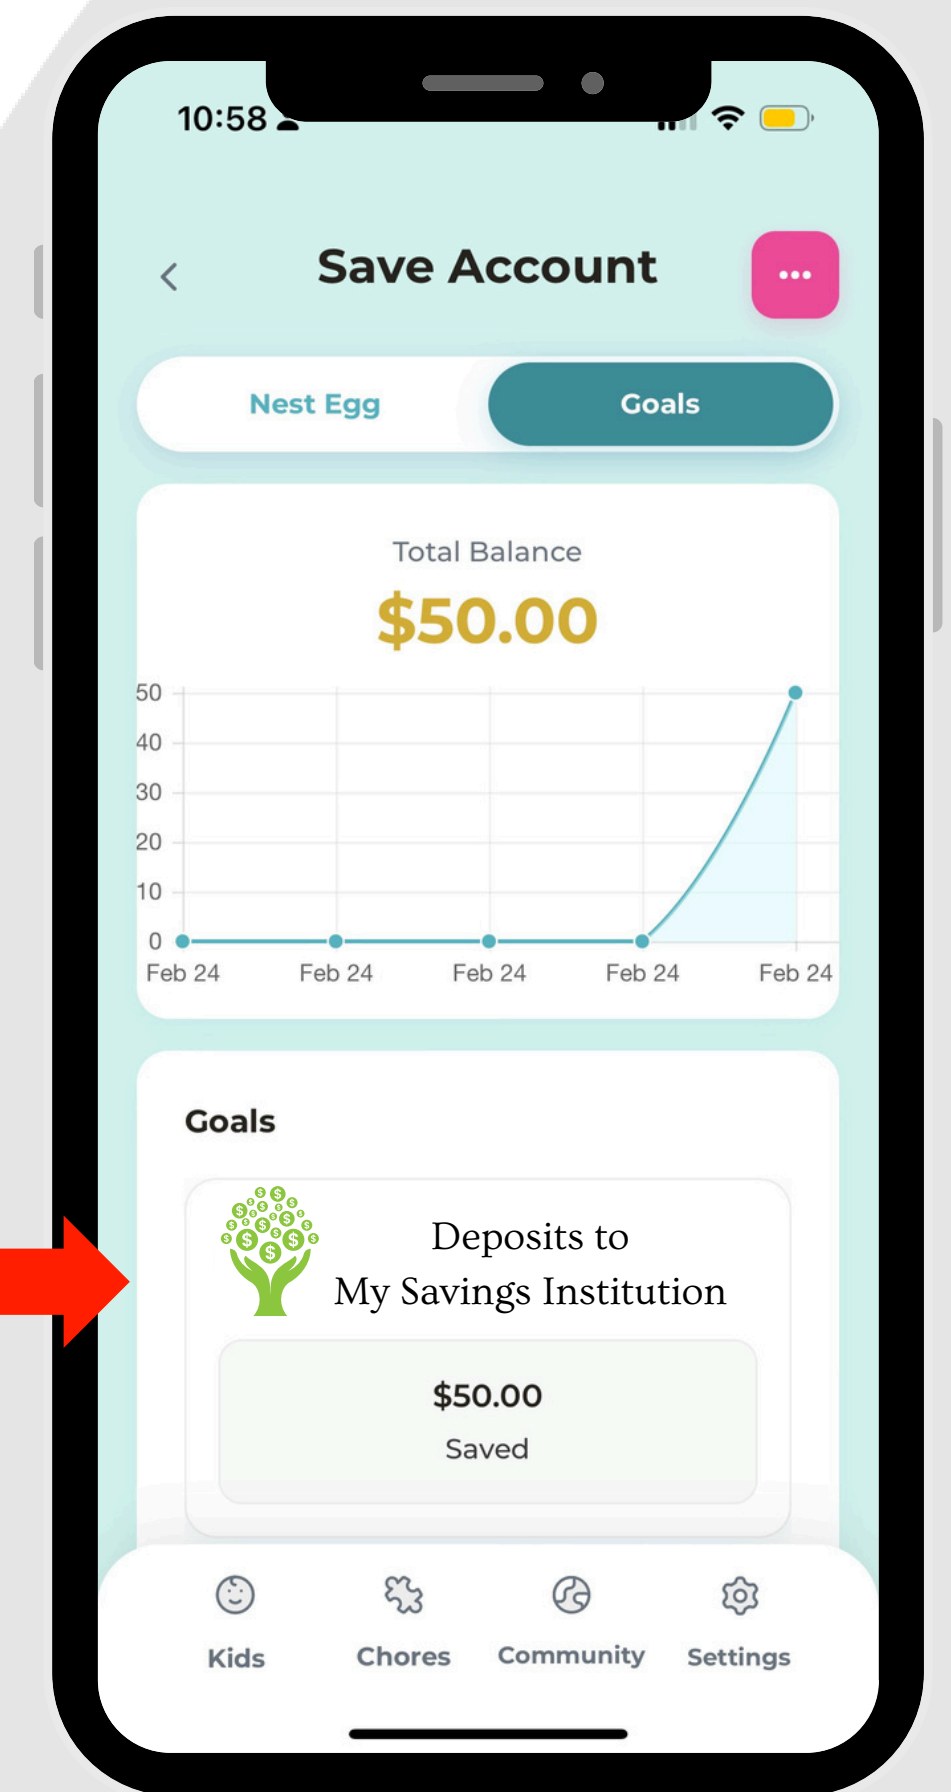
10:58

Save Account

Nest Egg

Goals

Total Balance

$50.00

50
40
30
20
10
0

Feb 24
Feb 24
Feb 24
Feb 24
Feb 24

Goals

Deposits to
My Savings Institution

$50.00
Saved

Kids
Chores
Community
Settings